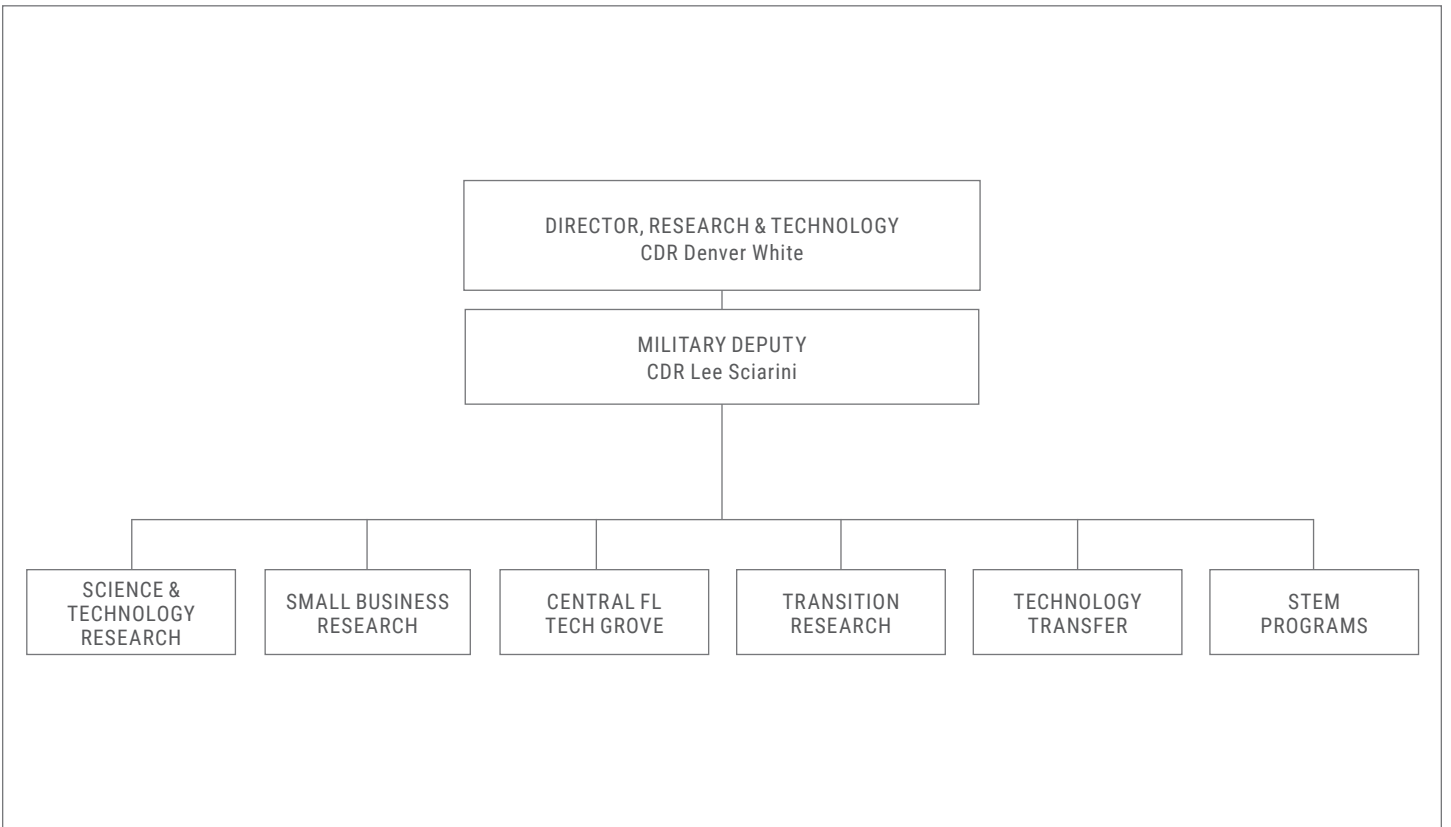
DIRECTOR, RESEARCH & TECHNOLOGY
CDR Denver White

MILITARY DEPUTY
CDR Lee Sciarini

SCIENCE & TECHNOLOGY RESEARCH

SMALL BUSINESS RESEARCH

CENTRAL FL TECH GROVE

TRANSITION RESEARCH

TECHNOLOGY TRANSFER

STEM PROGRAMS